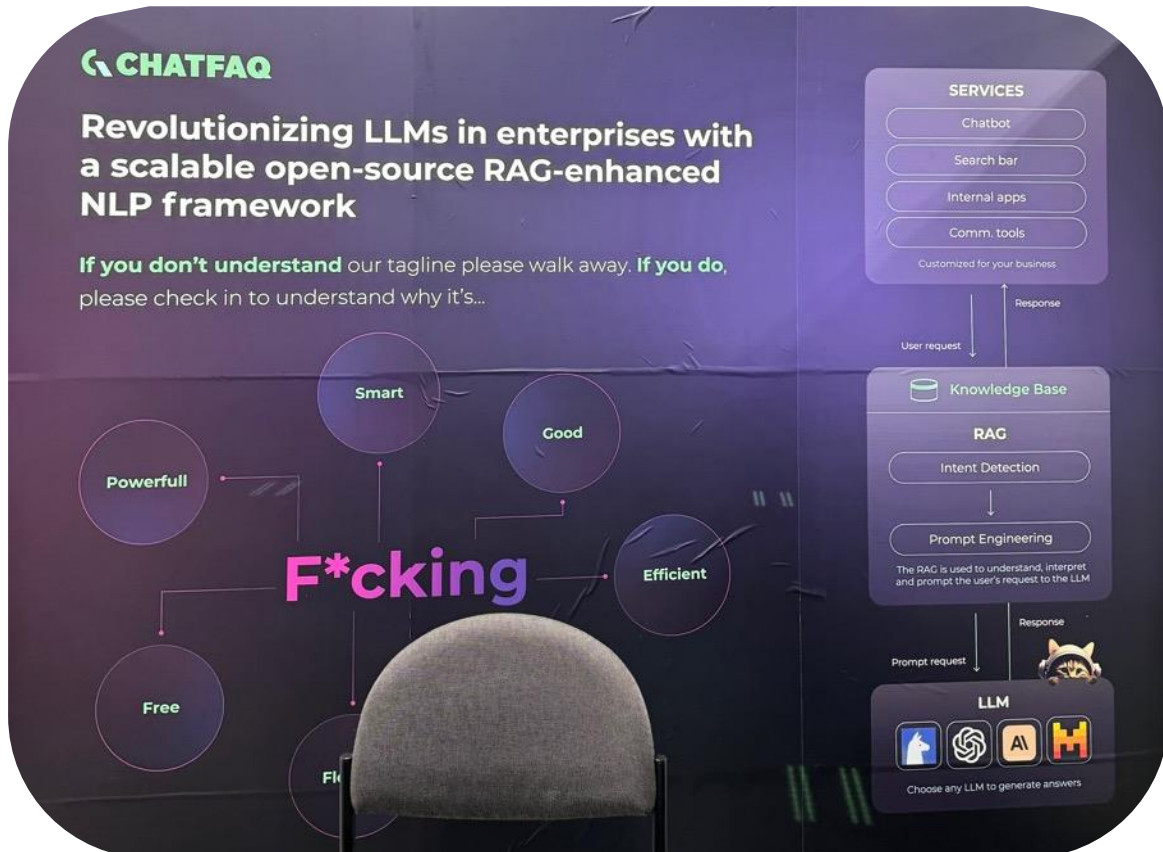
CHATFAQ

Revolutionizing LLMs in enterprises with a scalable open-source RAG-enhanced NLP framework

If you don't understand our tagline please walk away. If you do, please check in to understand why it's...

Smart

Good

Powerfull

F*cking

Efficient

Free

Fl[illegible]

SERVICES

Chatbot

Search bar

Internal apps

Comm. tools

Customized for your business

User request

Response

Knowledge Base

RAG

Intent Detection

Prompt Engineering

The RAG is used to understand, interpret and prompt the user's request to the LLM

Prompt request

Response

LLM

A\

Choose any LLM to generate answers